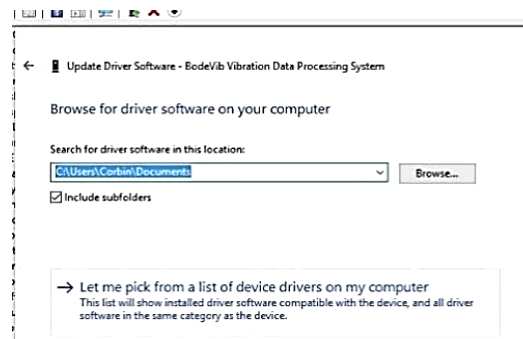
Update Driver Software - BodeVib Vibration Data Processing System

Browse for driver software on your computer

Search for driver software in this location:

C:\Users\Corbin\Documents

Browse...

Include subfolders

→ Let me pick from a list of device drivers on my computer
This list will show installed driver software compatible with the device, and all driver software in the same category as the device.